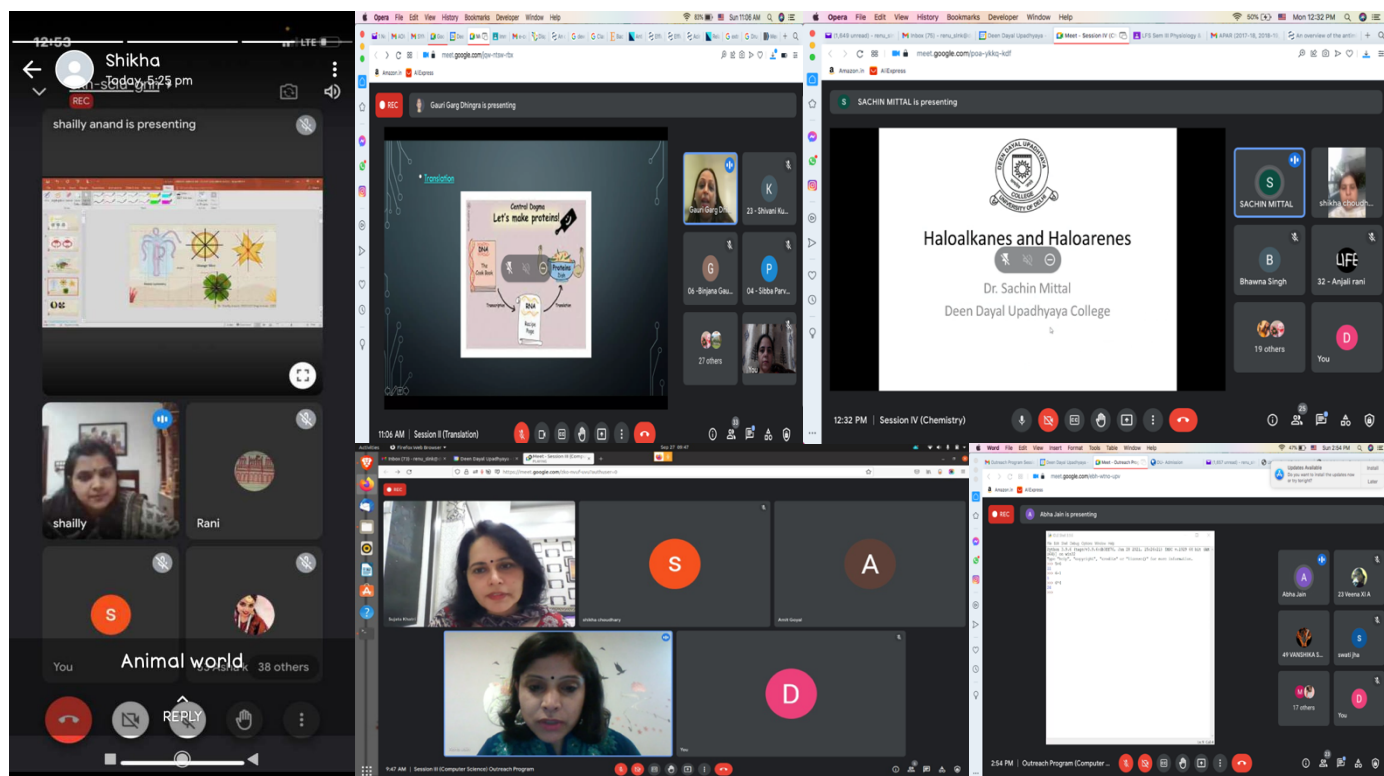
12:53
LTE
Shikha
Today, 5:25 pm
REC
shailly anand is presenting
shailly
Rani
S
You
Animal world
38 others
REPLY

Opera File Edit View History Bookmarks Developer Window Help
Sun 11:06 AM
meet.google.com
Amazon.in AliExpress
REC
Gauri Garg Dhingra is presenting
Translation
Central Dogma
Let's make proteins!
DNA
The Cook Book
Proteins
RNA
Recipe Page
Transcription
Translation
Gauri Garg D...
K
23 - Shivani Ku...
G
06 - Binjana Gau...
P
05 - Sibba Parv...
27 others
You
11:06 AM | Session II (Translation)

Opera File Edit View History Bookmarks Developer Window Help
Mon 12:32 PM
meet.google.com/poa-ykkq-kdf
Amazon.in AliExpress
S
SACHIN MITTAL is presenting
DEEN DAYAL UPADHYAYA COLLEGE
UNIVERSITY OF DELHI
Haloalkanes and Haloarenes
Dr. Sachin Mittal
Deen Dayal Upadhyaya College
S
SACHIN MITTAL
shikha chough...
B
Bhawna Singh
32 - Anjali rani
19 others
D
You
12:32 PM | Session IV (Chemistry)

REC
Sujata Kkaali
S
shikha choudhary
A
Amit Goyal
D
You
9:47 AM | Session III (Computer Science) Outreach Program

Word File Edit View Insert Format Tools Table Window Help
Sun 2:54 PM
meet.google.com
Updates Available
Do you want to install the updates now or try tonight?
Install
Later
REC
A
Abha Jain is presenting
A
Abha Jain
23 Veena Xi A
49 VANSHIKA S...
S
swati jha
17 others
D
You
2:54 PM | Outreach Program (Computer ...